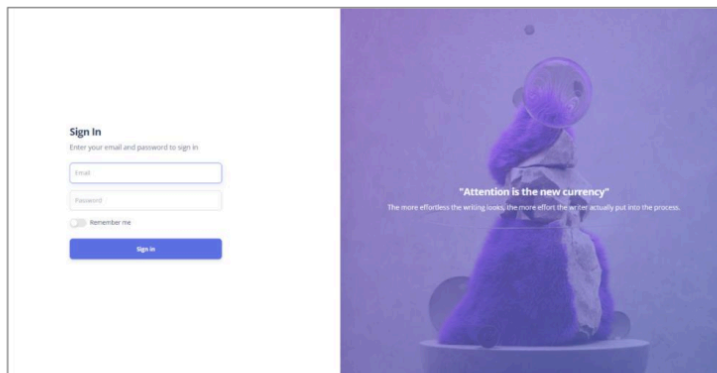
Sign In

Enter your email and password to sign in

Email

Password

Remember me

Sign in

"Attention is the new currency"

The more effortless the writing looks, the more effort the writer actually put into the process.